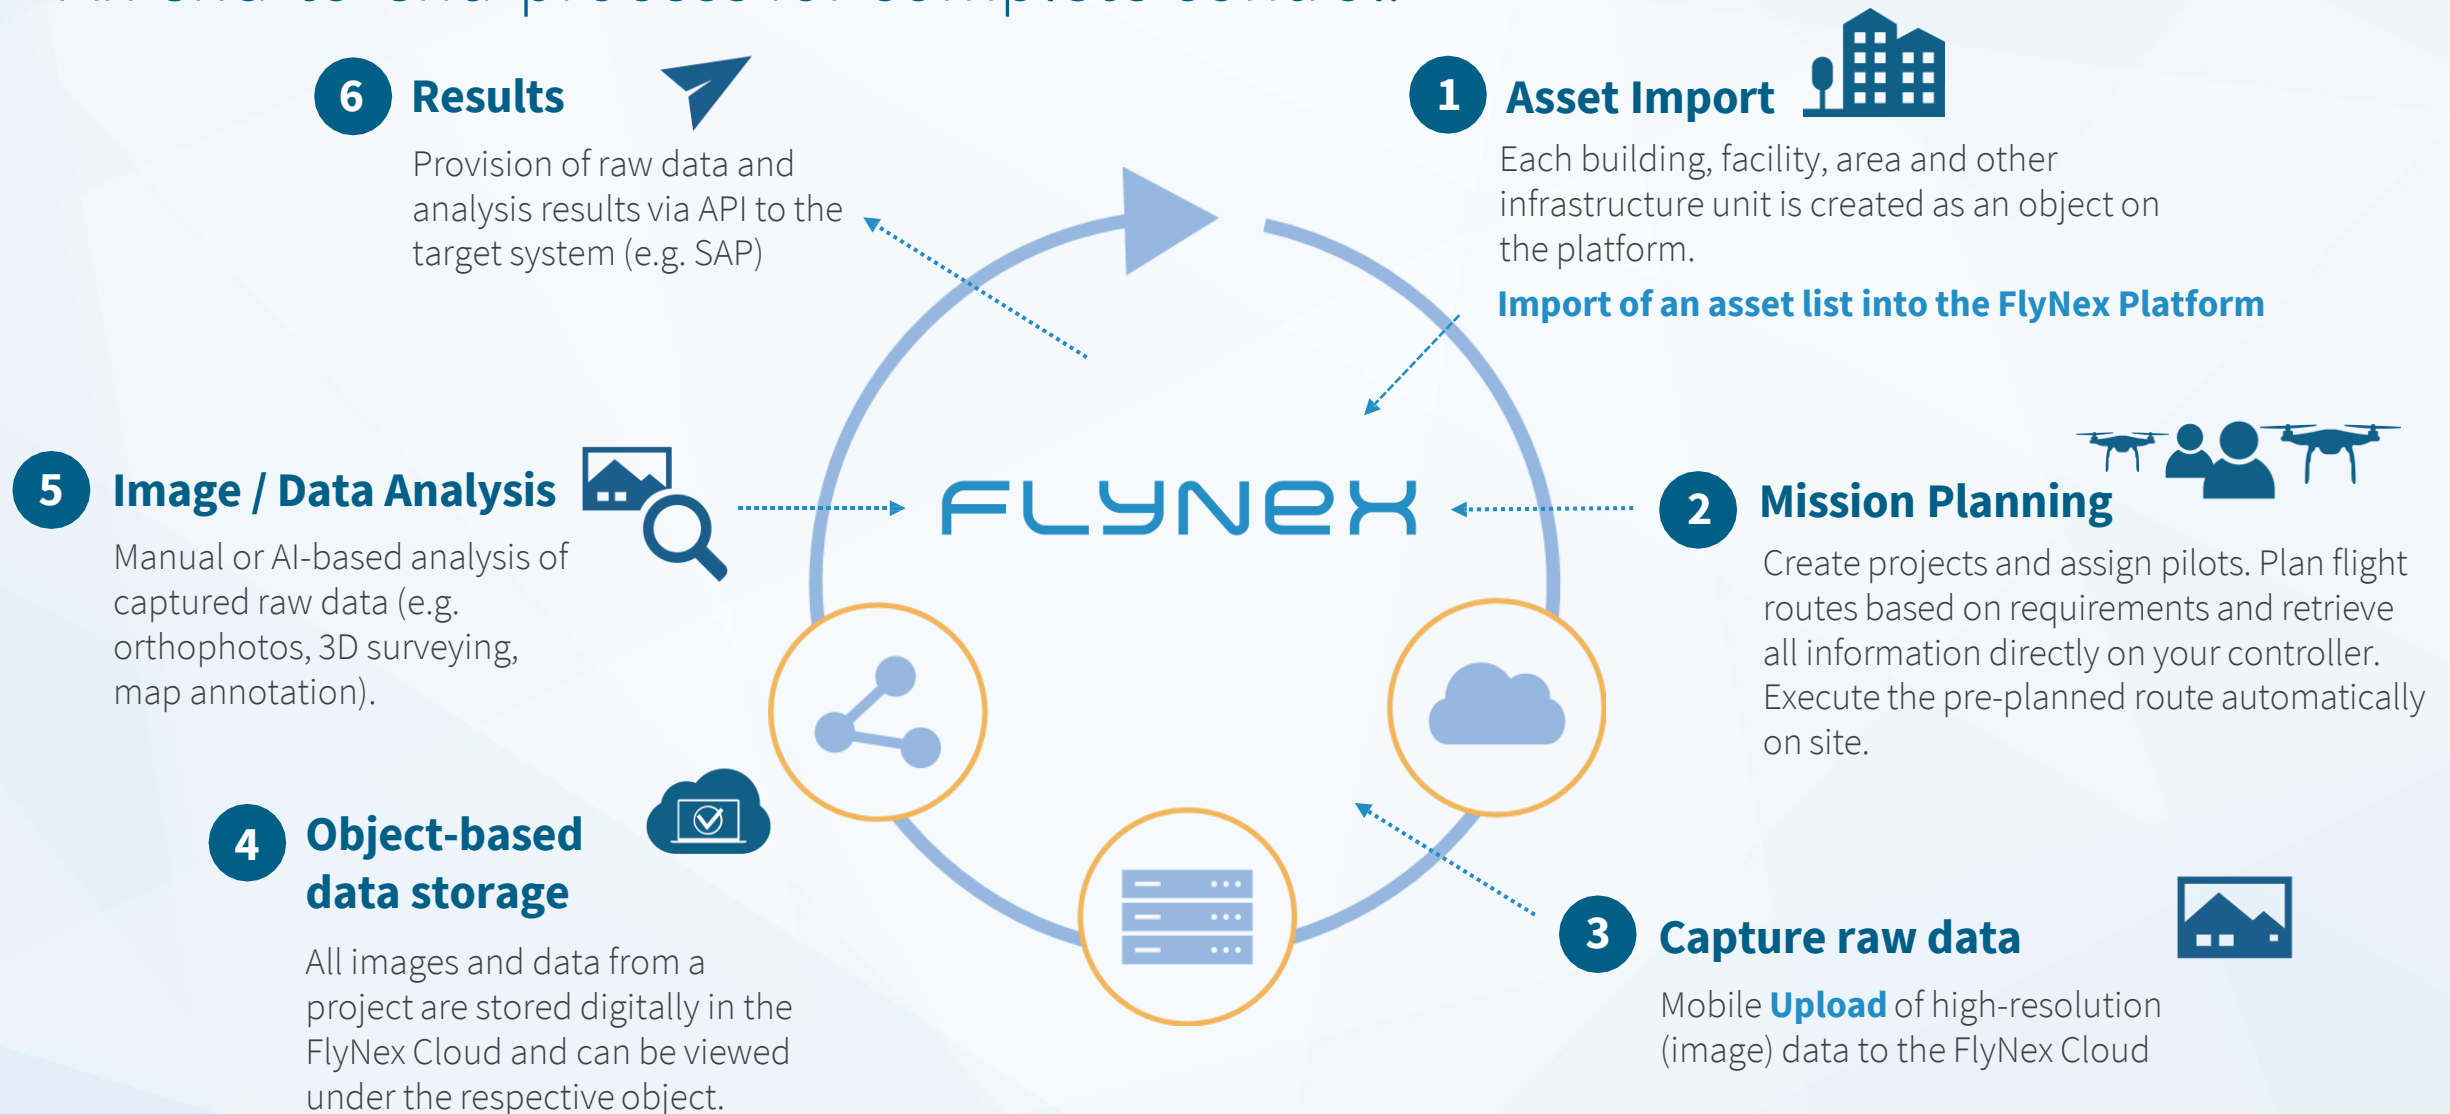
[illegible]

6 Results

Provision of raw data and analysis results via API to the target system (e.g. SAP)

1 Asset Import

Each building, facility, area and other infrastructure unit is created as an object on the platform.

Import of an asset list into the FlyNex Platform

5 Image / Data Analysis

Manual or AI-based analysis of captured raw data (e.g. orthophotos, 3D surveying, map annotation).

FLYNEX

2 Mission Planning

Create projects and assign pilots. Plan flight routes based on requirements and retrieve all information directly on your controller. Execute the pre-planned route automatically on site.

4 Object-based data storage

All images and data from a project are stored digitally in the FlyNex Cloud and can be viewed under the respective object.

3 Capture raw data

Mobile Upload of high-resolution (image) data to the FlyNex Cloud